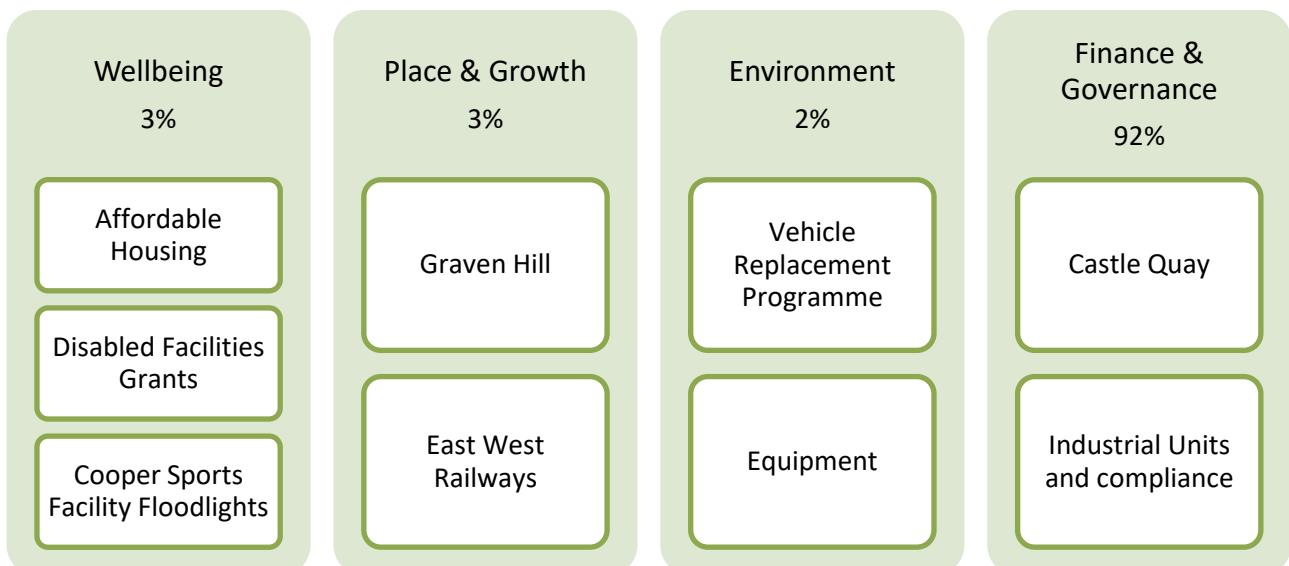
Wellbeing
3%

Affordable Housing

Disabled Facilities Grants

Cooper Sports Facility Floodlights

Place & Growth
3%

Graven Hill

East West Railways

Environment
2%

Vehicle Replacement Programme

Equipment

Finance & Governance
92%

Castle Quay

Industrial Units and compliance